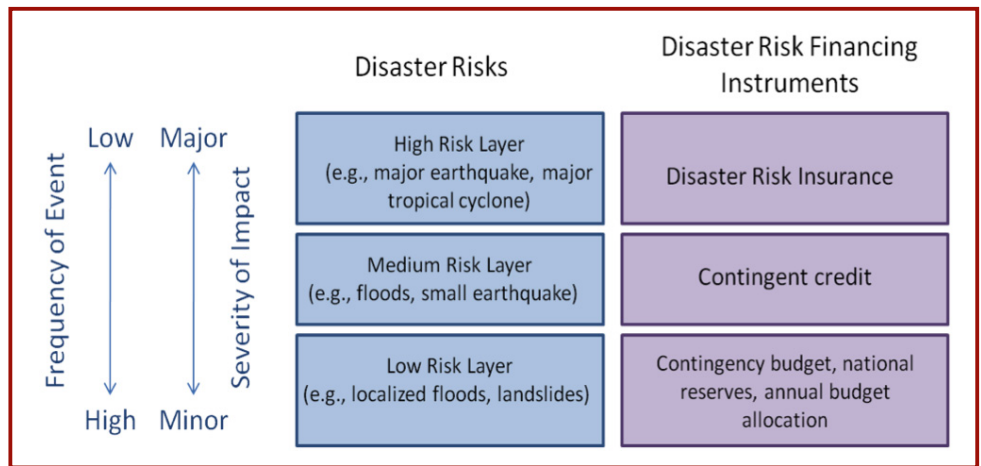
Frequency of Event

Low

High

Major

Minor

Severity of Impact

Disaster Risks

Disaster Risk Financing Instruments

High Risk Layer (e.g., major earthquake, major tropical cyclone)

Disaster Risk Insurance

Medium Risk Layer (e.g., floods, small earthquake)

Contingent credit

Low Risk Layer (e.g., localized floods, landslides)

Contingency budget, national reserves, annual budget allocation